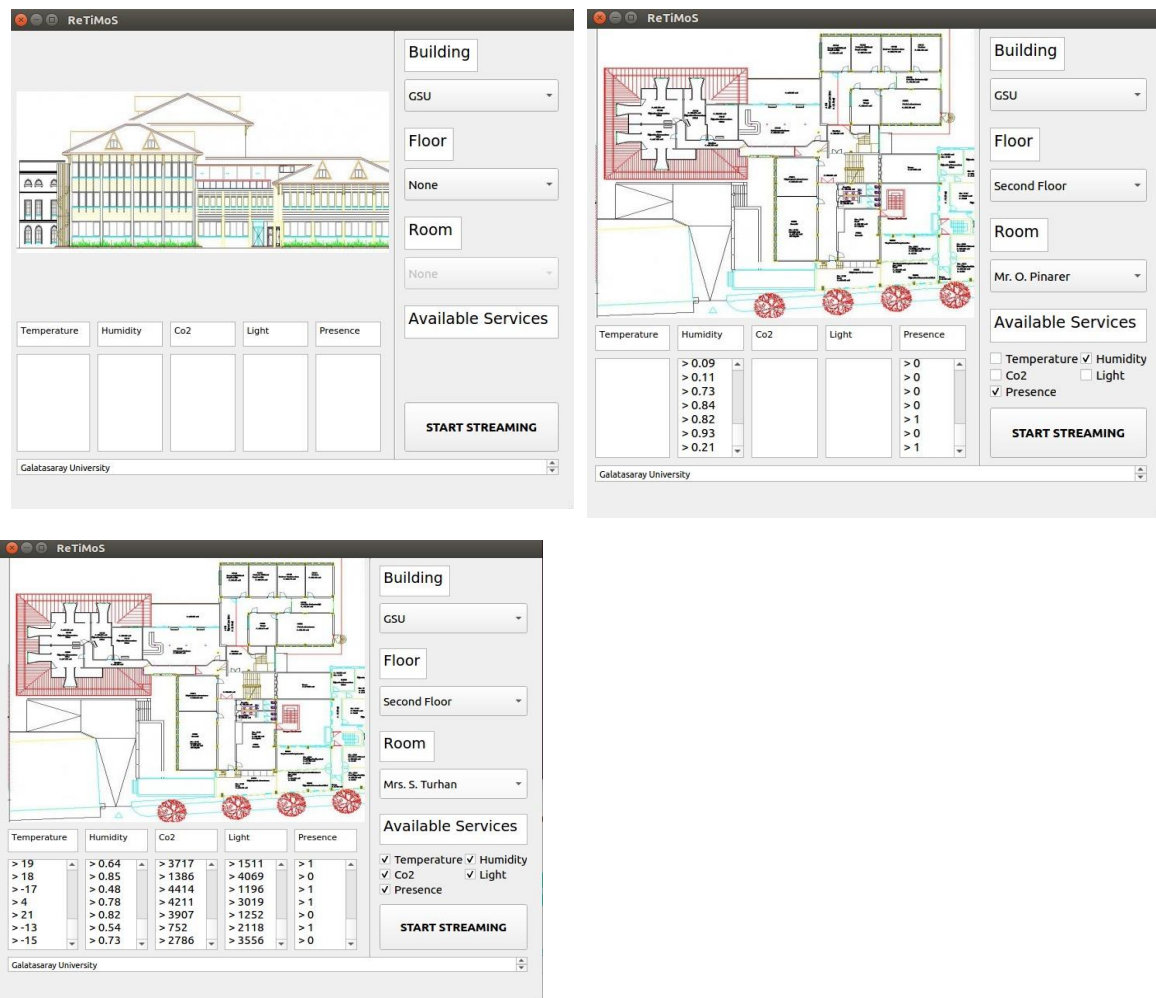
ReTiMoS

Building
GSU
Floor
None
Room
None
Available Services

Temperature
Humidity
Co2
Light
Presence

START STREAMING

Galatasaray University

ReTiMoS

Building
GSU
Floor
Second Floor
Room
Mr. O. Pinarer
Available Services
Temperature
Humidity
Co2
Light
Presence

Temperature
Humidity
Co2
Light
Presence

> 0.09
> 0.11
> 0.73
> 0.84
> 0.82
> 0.93
> 0.21

> 0
> 0
> 0
> 0
> 1
> 0
> 1

START STREAMING

Galatasaray University

ReTiMoS

Building
GSU
Floor
Second Floor
Room
Mrs. S. Turhan
Available Services
Temperature
Humidity
Co2
Light
Presence

Temperature
Humidity
Co2
Light
Presence

| Temperature | Humidity | Co2 | Light | Presence |
|---|---|---|---|---|
| > 19 | > 0.64 | > 3717 | > 1511 | > 1 |
| > 18 | > 0.85 | > 1386 | > 4069 | > 0 |
| > -17 | > 0.48 | > 4414 | > 1196 | > 1 |
| > 4 | > 0.78 | > 4211 | > 3019 | > 1 |
| > 21 | > 0.82 | > 3907 | > 1252 | > 0 |
| > -13 | > 0.54 | > 752 | > 2118 | > 1 |
| > -15 | > 0.73 | > 2786 | > 3556 | > 0 |

START STREAMING

Galatasaray University